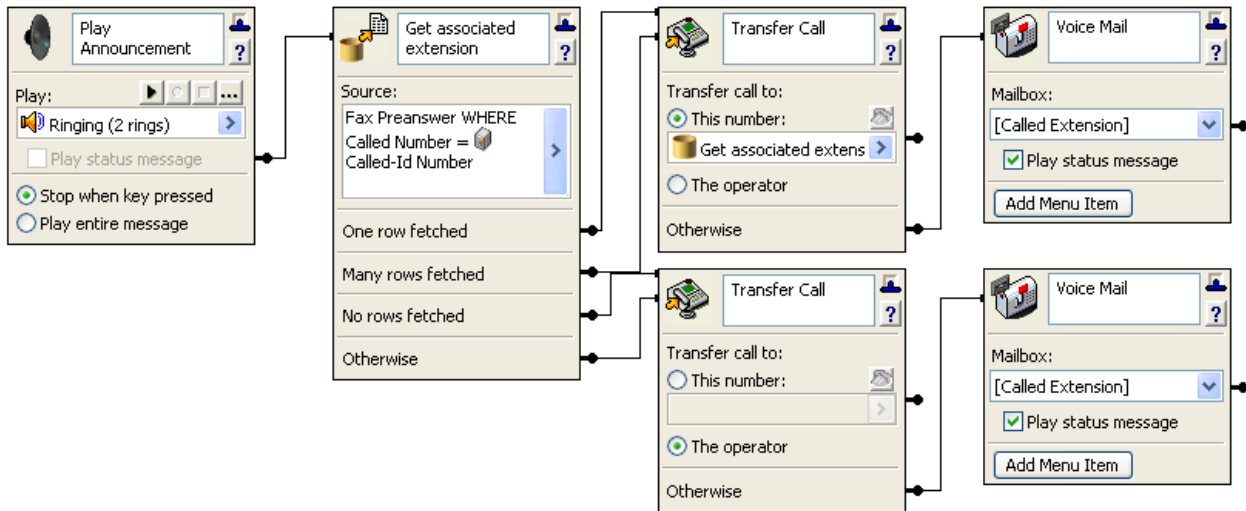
Play Announcement

?

Play:

...

Ringing (2 rings)

Play status message

Stop when key pressed

Play entire message

Get associated extension

?

Source:

Fax Preanswer WHERE Called Number = Called-Id Number

One row fetched

Many rows fetched

No rows fetched

Otherwise

Transfer Call

?

Transfer call to:

This number:

Get associated extens

The operator

Otherwise

Voice Mail

?

Mailbox:

[Called Extension]

Play status message

Add Menu Item

Transfer Call

?

Transfer call to:

This number:

The operator

Otherwise

Voice Mail

?

Mailbox:

[Called Extension]

Play status message

Add Menu Item